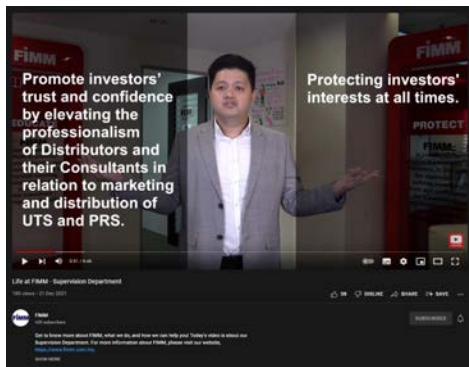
FiMM

FiMM

PROTECT

Promote investors' trust and confidence by elevating the professionalism of Distributors and their Consultants in relation to marketing and distribution of UTS and PRS.

Protecting investors' interests at all times.

0:01 / 0:46

Life at FIMM - Supervision Department

180 views · 21 Dec 2021

39 DISLIKE SHARE SAVE

FIMM

SUBSCRIBE

Get to know more about FIMM, what we do, and how we can help you! Today's video is about our Supervision Department. For more information about FIMM, please visit our website, https://www.fimm.com.my

SHOW MORE